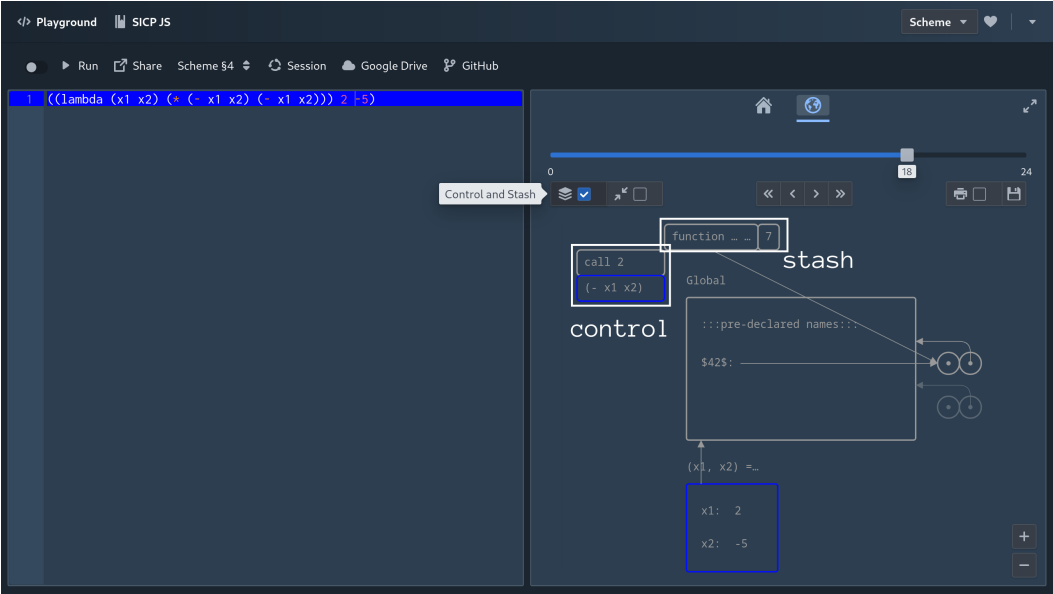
</> Playground SICP JS Scheme

Run Share Scheme §4 Session Google Drive GitHub

1 ((lambda (x1 x2) (* (- x1 x2) (- x1 x2))) 2 -5)

0 18 24

Control and Stash

function … … 7

stash

call 2

(- x1 x2)

control

Global

:::pre-declared names:::

$42$:

(x1, x2) =…

x1: 2

x2: -5

+

−